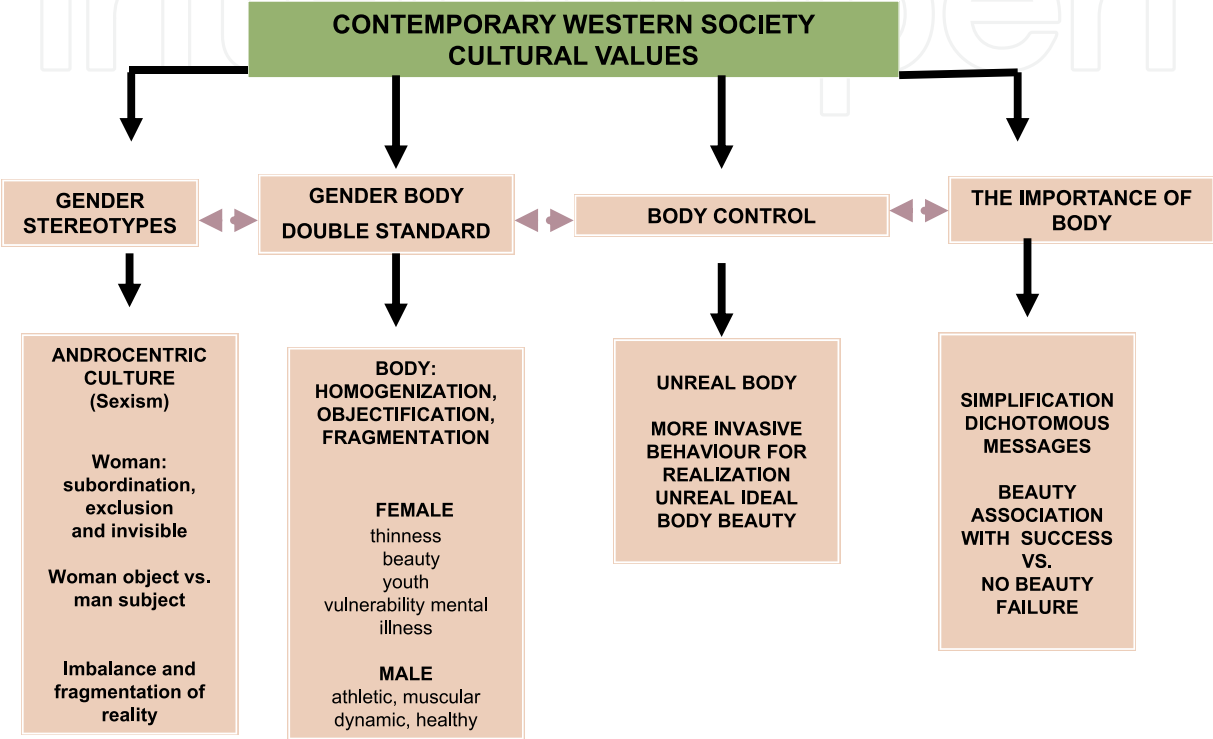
CONTEMPORARY WESTERN SOCIETY CULTURAL VALUES

GENDER STEREOTYPES

GENDER BODY DOUBLE STANDARD

BODY CONTROL

THE IMPORTANCE OF BODY

ANDROCENTRIC CULTURE (Sexism)

Woman: subordination, exclusion and invisible

Woman object vs. man subject

Imbalance and fragmentation of reality

BODY: HOMOGENIZATION, OBJECTIFICATION, FRAGMENTATION

FEMALE
thinness
beauty
youth
vulnerability mental illness

MALE
athletic, muscular
dynamic, healthy

UNREAL BODY

MORE INVASIVE BEHAVIOUR FOR REALIZATION UNREAL IDEAL BODY BEAUTY

SIMPLIFICATION DICHOTOMOUS MESSAGES

BEAUTY ASSOCIATION WITH SUCCESS VS. NO BEAUTY FAILURE